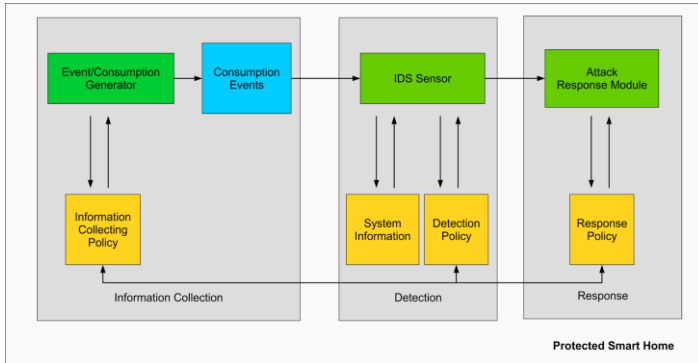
Event/Consumption Generator

Consumption Events

Information Collecting Policy

Information Collection

IDS Sensor

System Information

Detection Policy

Detection

Attack Response Module

Response Policy

Response

Protected Smart Home